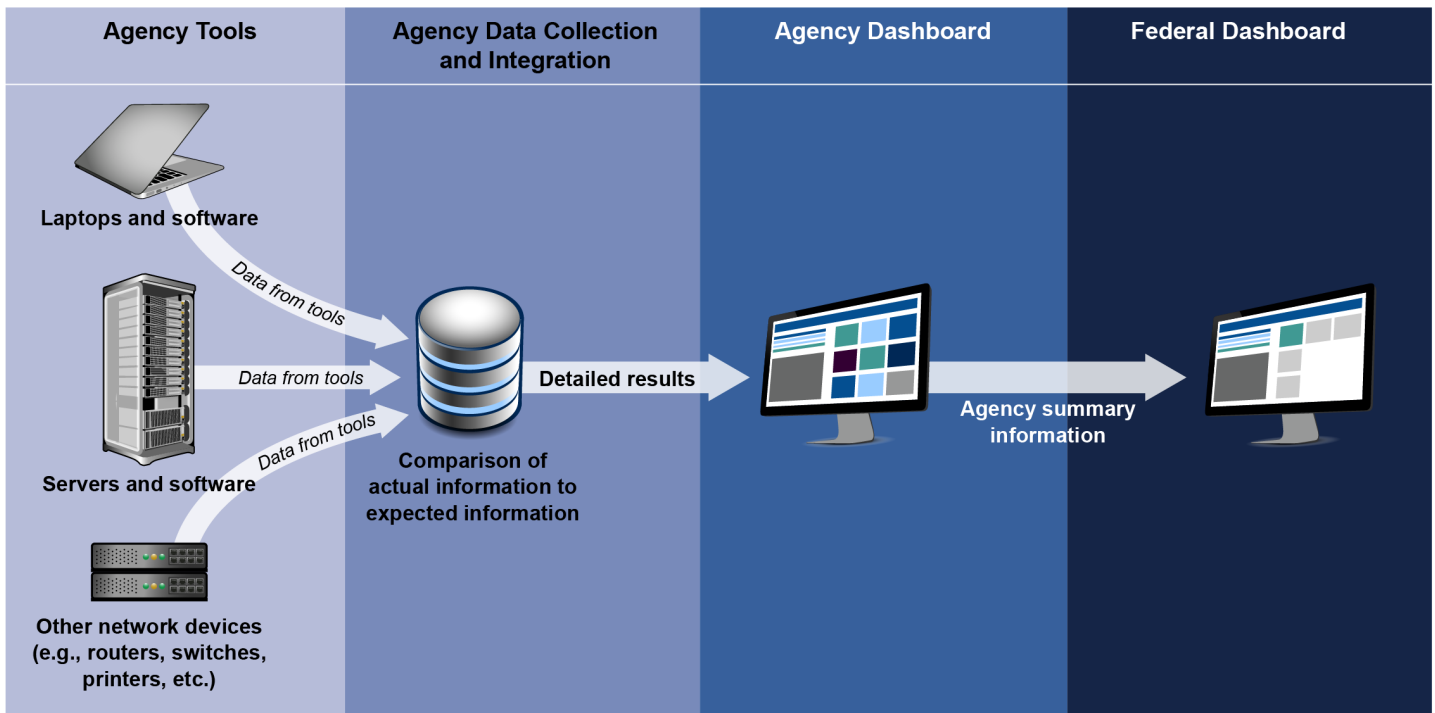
Agency Tools

Agency Data Collection and Integration

Agency Dashboard

Federal Dashboard

Laptops and software

Data from tools

Data from tools

Data from tools

Servers and software

Other network devices (e.g., routers, switches, printers, etc.)

Comparison of actual information to expected information

Detailed results

Agency summary information